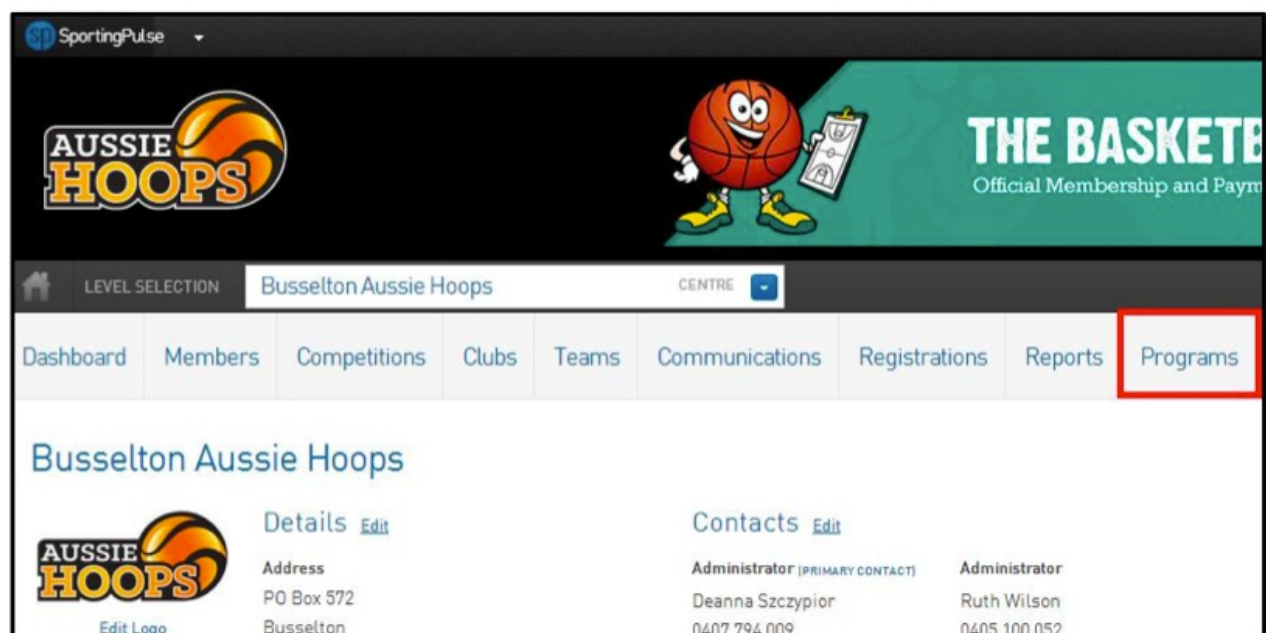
SP SportingPulse

AUSSIE HOOPS

THE BASKETB

Official Membership and Paym

LEVEL SELECTION Busselton Aussie Hoops CENTRE

Dashboard Members Competitions Clubs Teams Communications Registrations Reports Programs

Busselton Aussie Hoops

AUSSIE HOOPS

Edit Logo

Details Edit

Address

PO Box 572

Busselton

Contacts Edit

Administrator (PRIMARY CONTACT)

Deanna Szczypior

0407 794 009

Administrator

Ruth Wilson

0405 100 052